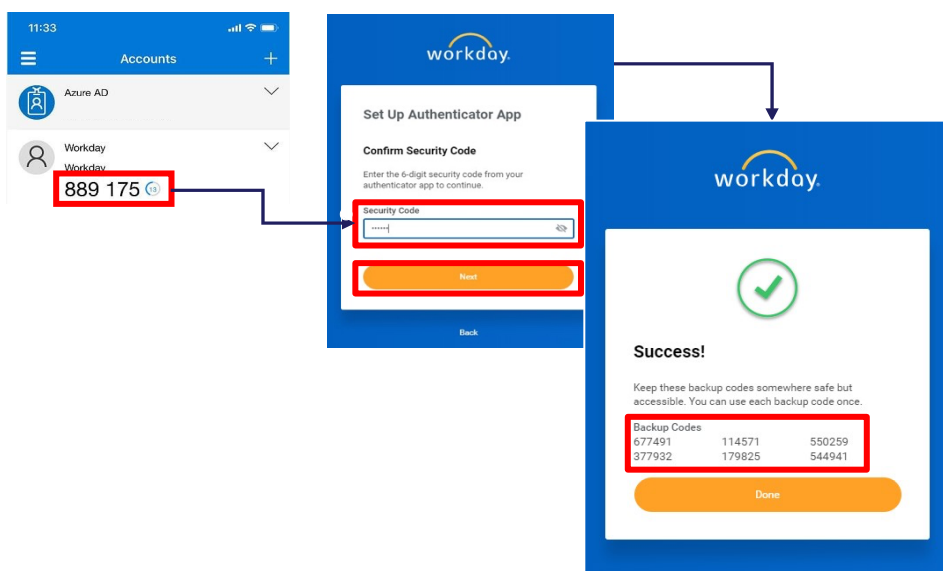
11:33

Accounts

+

Azure AD

Workday

Workday

889 175

13

workday.

Set Up Authenticator App

Confirm Security Code

Enter the 6-digit security code from your authenticator app to continue.

Security Code

••••••

Next

Back

workday.

Success!

Keep these backup codes somewhere safe but accessible. You can use each backup code once.

Backup Codes

| | | |
|---|---|---|
| 677491 | 114571 | 550259 |
| 377932 | 179825 | 544941 |

Done